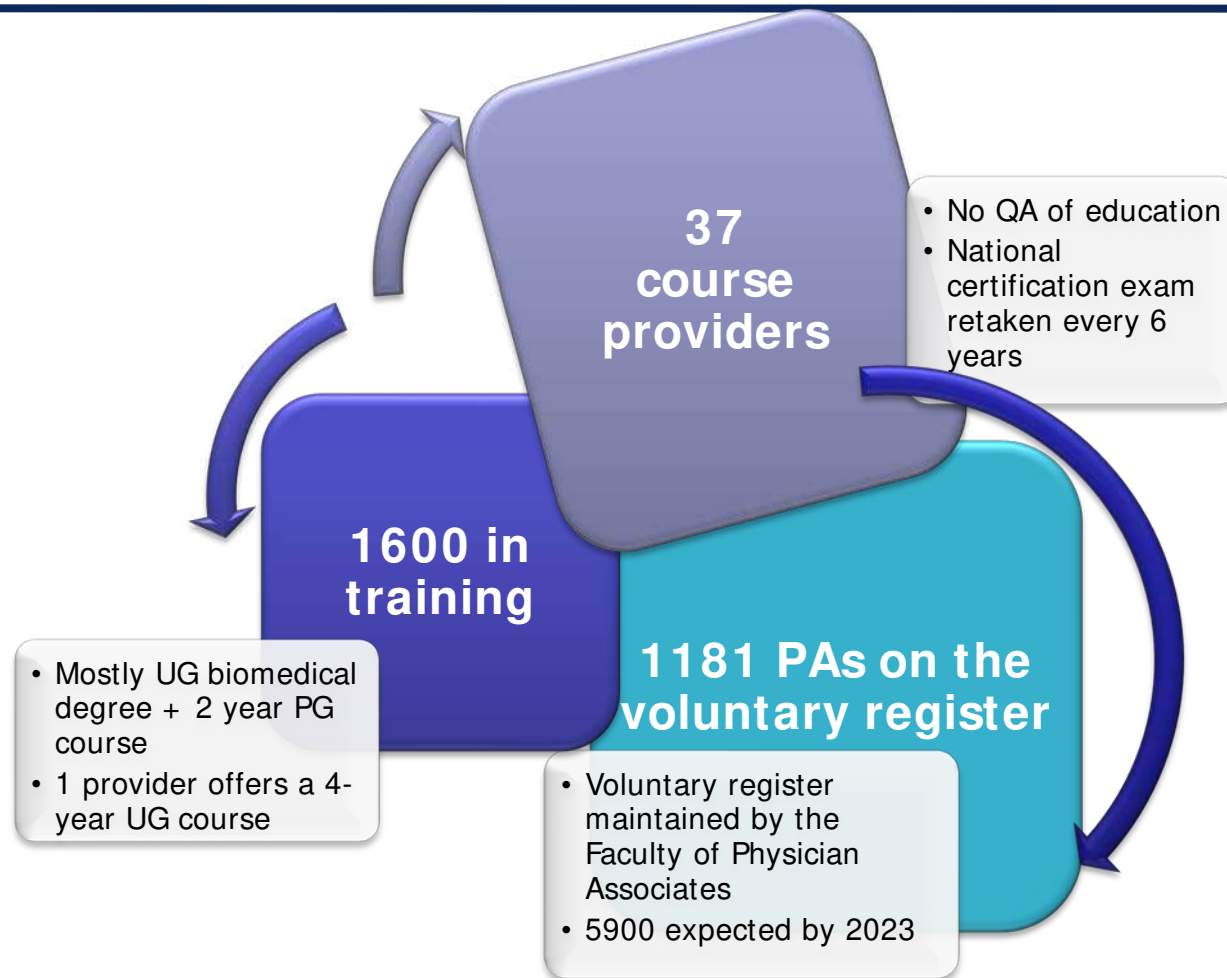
37 course providers

• No QA of education
• National certification exam retaken every 6 years

1600 in training

• Mostly UG biomedical degree + 2 year PG course
• 1 provider offers a 4-year UG course

1181 PAs on the voluntary register

• Voluntary register maintained by the Faculty of Physician Associates
• 5900 expected by 2023